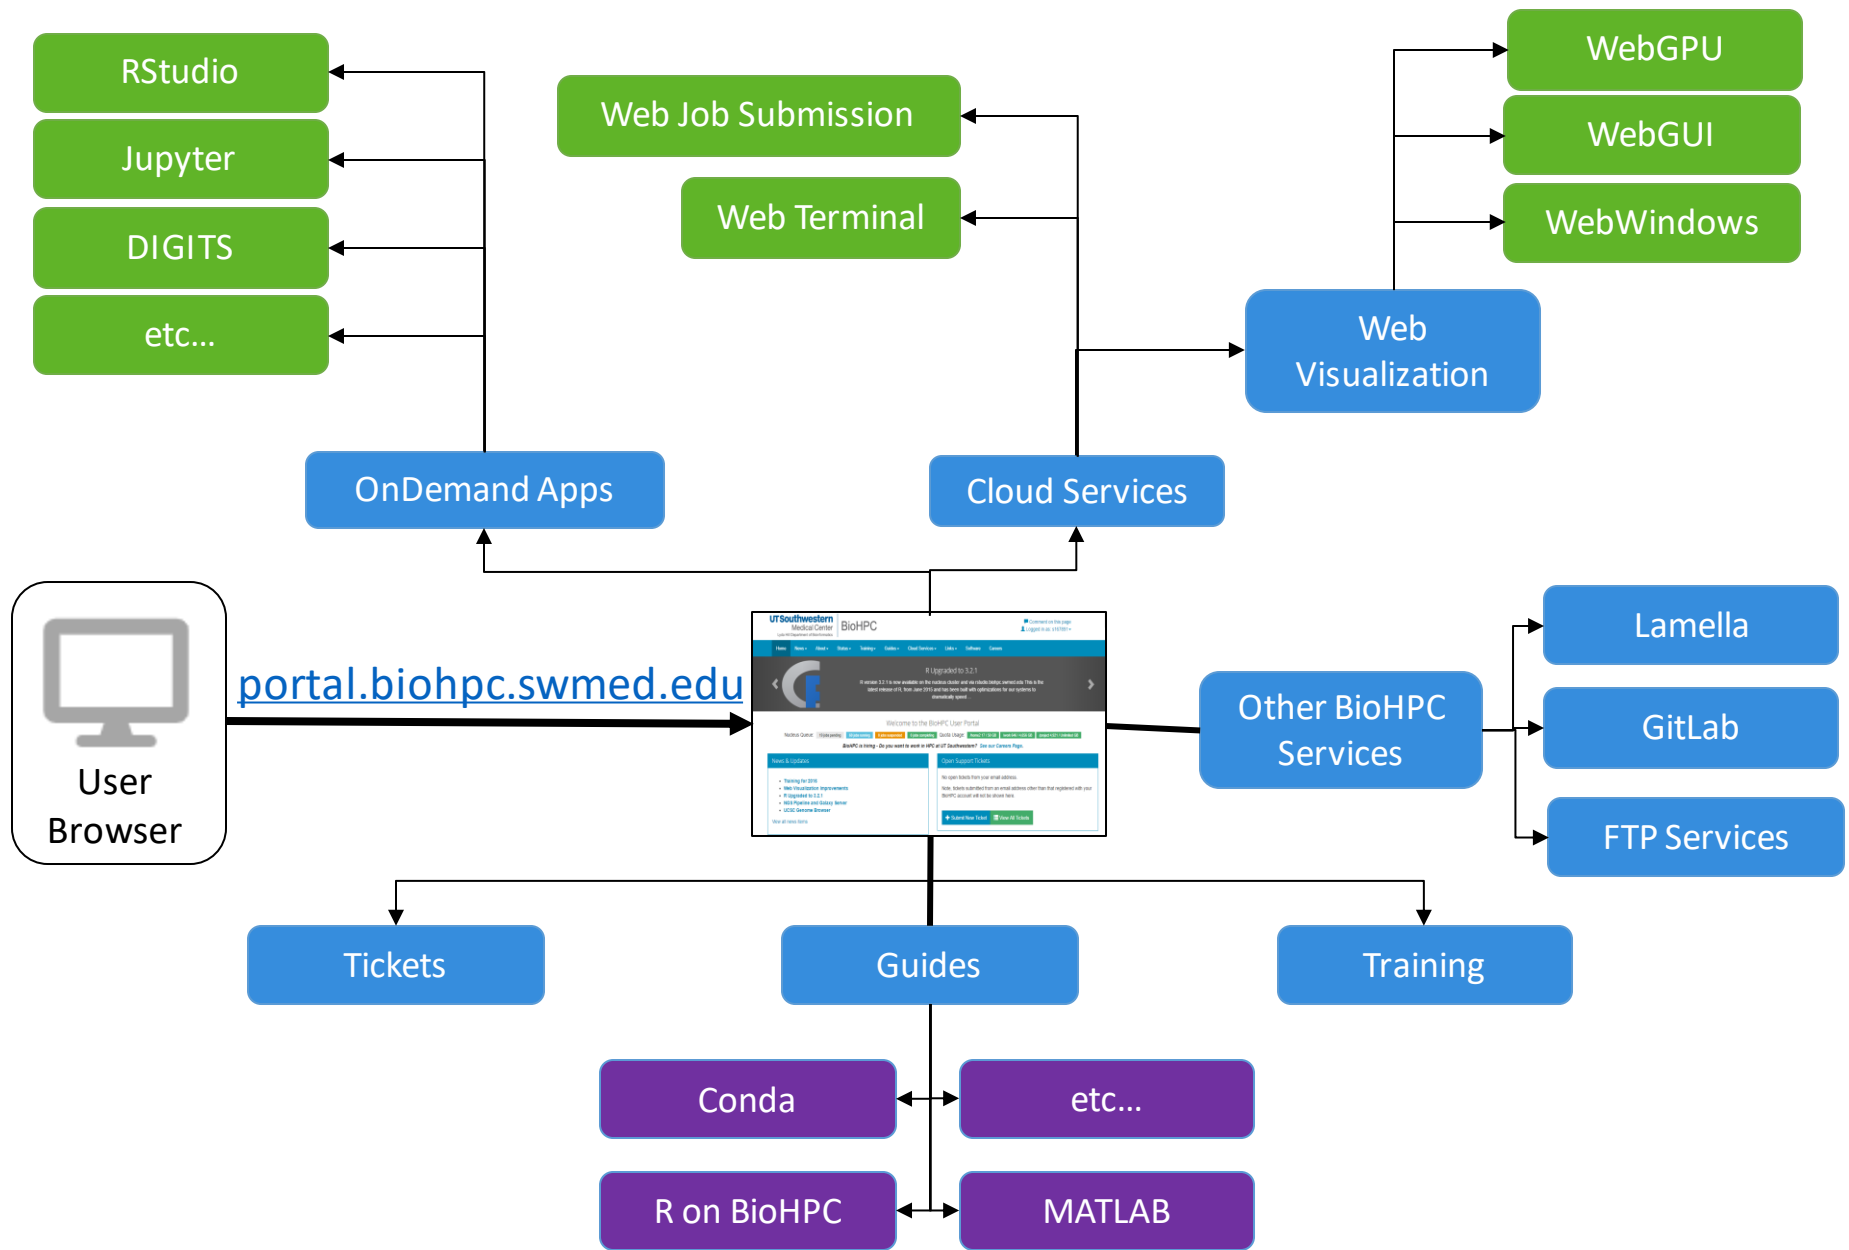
RStudio

Jupyter

DIGITS

etc…

Web Job Submission

Web Terminal

WebGPU

WebGUI

WebWindows

Web Visualization

OnDemand Apps

Cloud Services

User Browser

portal.biohpc.swmed.edu

UTSouthwestern Medical Center | BioHPC

R Upgraded to 3.2.1

Welcome to the BioHPC User Portal

News & Updates

Open Support Tickets

Other BioHPC Services

Lamella

GitLab

FTP Services

Tickets

Guides

Training

Conda

etc…

R on BioHPC

MATLAB